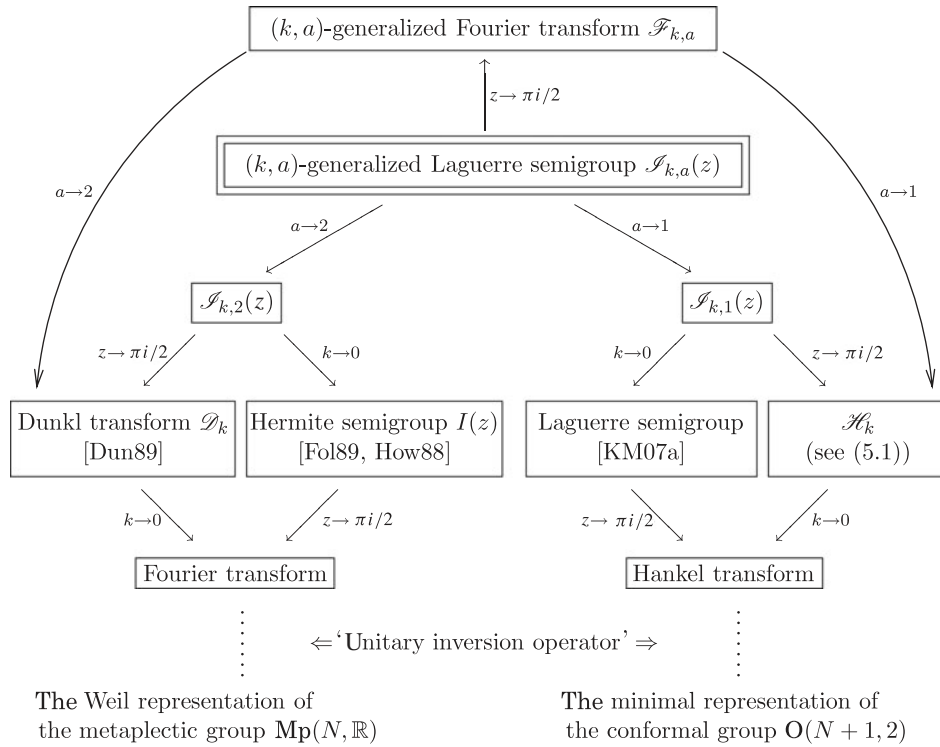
$(k, a)$-generalized Fourier transform $\mathscr{F}_{k,a}$

$z \to \pi i/2$

$(k, a)$-generalized Laguerre semigroup $\mathscr{I}_{k,a}(z)$

$a \to 2$

$a \to 1$

$a \to 2$

$a \to 1$

$\mathscr{I}_{k,2}(z)$

$\mathscr{I}_{k,1}(z)$

$z \to \pi i/2$

$k \to 0$

$k \to 0$

$z \to \pi i/2$

Dunkl transform $\mathscr{D}_k$ [Dun89]

Hermite semigroup $I(z)$ [Fol89, How88]

Laguerre semigroup [KM07a]

$\mathscr{H}_k$ (see (5.1))

$k \to 0$

$z \to \pi i/2$

$z \to \pi i/2$

$k \to 0$

Fourier transform

Hankel transform

$\Leftarrow$'Unitary inversion operator'$\Rightarrow$

The Weil representation of the metaplectic group $\mathbf{Mp}(N, \mathbb{R})$

The minimal representation of the conformal group $\mathbf{O}(N+1, 2)$